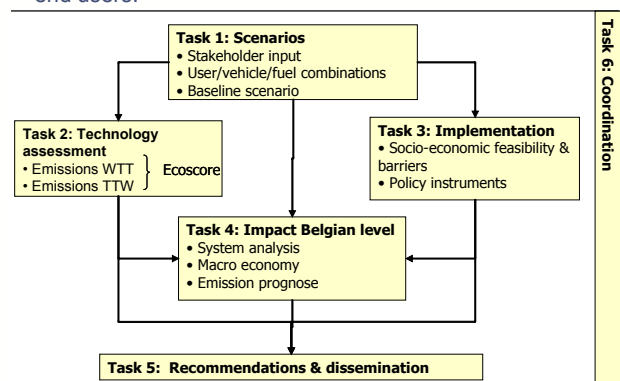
end users.

Task 1: Scenarios
• Stakeholder input
• User/vehicle/fuel combinations
• Baseline scenario

Task 2: Technology assessment
• Emissions WTT
• Emissions TTW
Ecoscore

Task 3: Implementation
• Socio-economic feasibility & barriers
• Policy instruments

Task 4: Impact Belgian level
• System analysis
• Macro economy
• Emission prognose

Task 5: Recommendations & dissemination

Task 6: Coordination